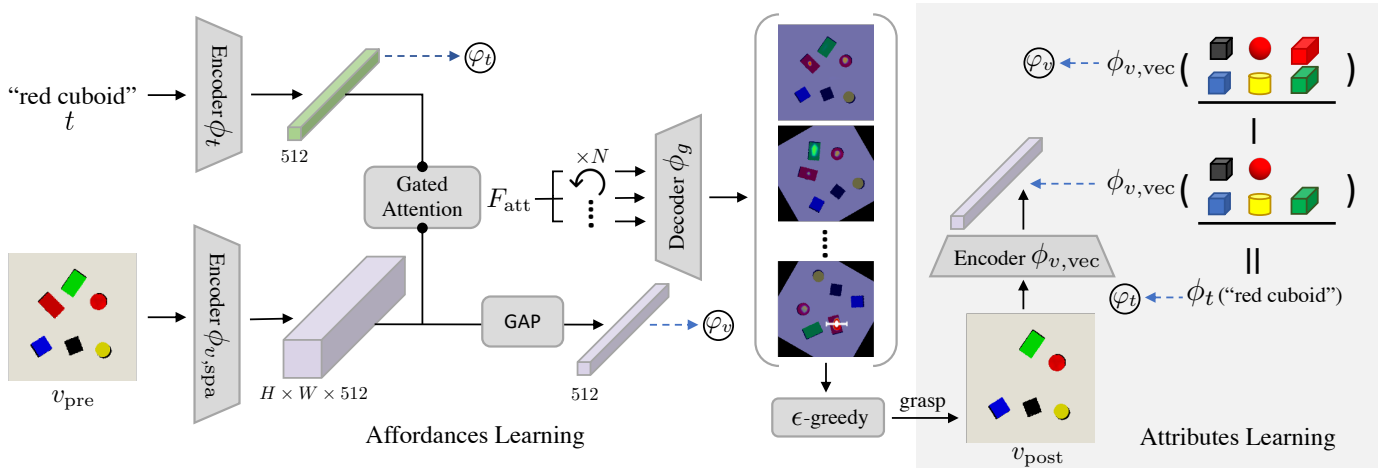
"red cuboid"
$t$

Encoder $\phi_t$

512

$\varphi_t$

Gated Attention

$F_{\text{att}}$

$\times N$

Decoder $\phi_g$

$v_{\text{pre}}$

Encoder $\phi_{v,\text{spa}}$

$H \times W \times 512$

GAP

512

$\varphi_v$

$\epsilon$-greedy

grasp

Affordances Learning

$\varphi_v$ $\phi_{v,\text{vec}}$ ( )

$\phi_{v,\text{vec}}$ ( )

Encoder $\phi_{v,\text{vec}}$

$\varphi_t$ $\phi_t$ ("red cuboid")

$v_{\text{post}}$

Attributes Learning